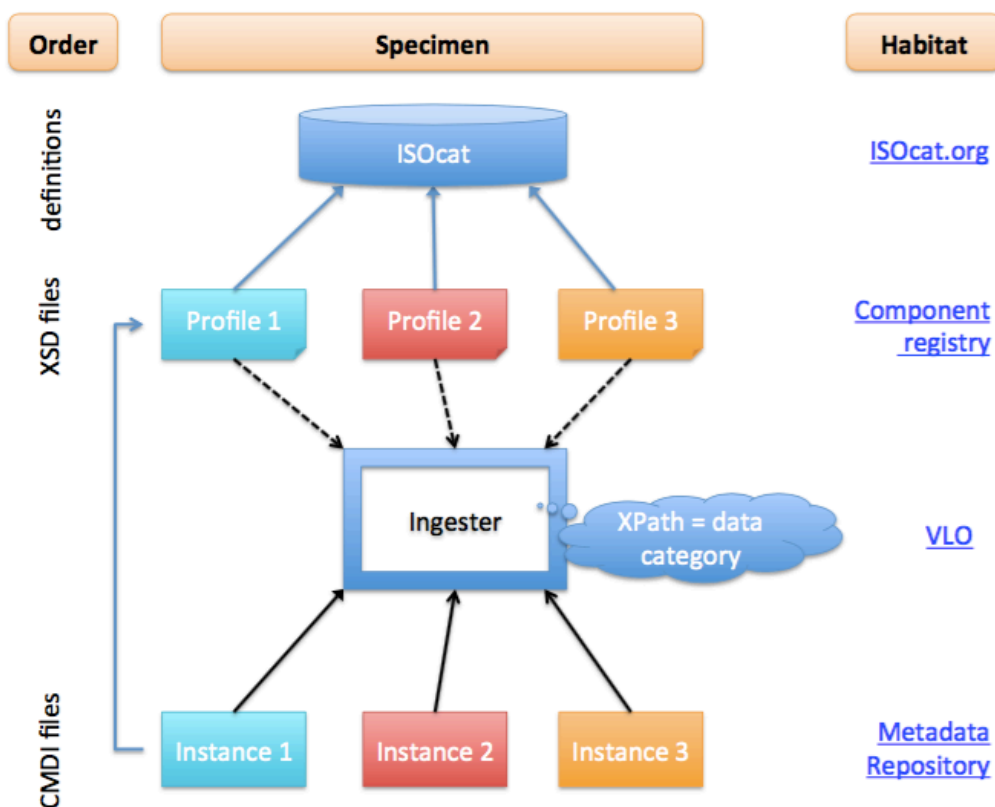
Order

Specimen

Habitat

definitions

ISOcat

ISOcat.org

XSD files

Profile 1

Profile 2

Profile 3

Component registry

Ingester

XPath = data category

VLO

CMDI files

Instance 1

Instance 2

Instance 3

Metadata Repository